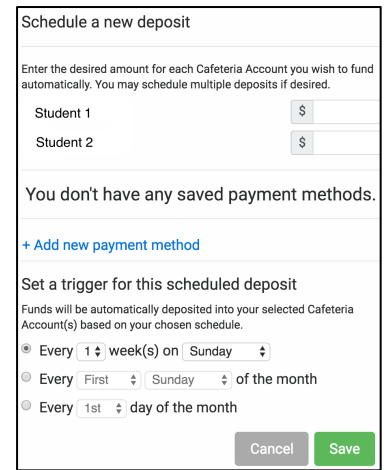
Schedule a new deposit

Enter the desired amount for each Cafeteria Account you wish to fund automatically. You may schedule multiple deposits if desired.

Student 1 $

Student 2 $

You don't have any saved payment methods.

+ Add new payment method

Set a trigger for this scheduled deposit

Funds will be automatically deposited into your selected Cafeteria Account(s) based on your chosen schedule.

Every 1 week(s) on Sunday

Every First Sunday of the month

Every 1st day of the month

Cancel Save